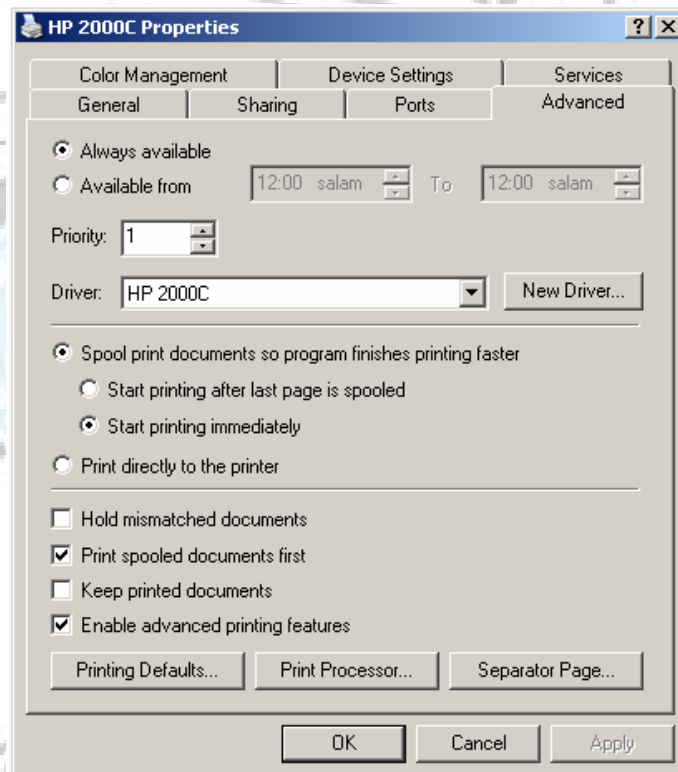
HP 2000C Properties ? X

Color Management | Device Settings | Services
General | Sharing | Ports | Advanced

Always available
Available from 12:00 salam To 12:00 salam

Priority: 1

Driver: HP 2000C New Driver...

Spool print documents so program finishes printing faster
Start printing after last page is spooled
Start printing immediately
Print directly to the printer

Hold mismatched documents
Print spooled documents first
Keep printed documents
Enable advanced printing features

Printing Defaults... Print Processor... Separator Page...

OK Cancel Apply